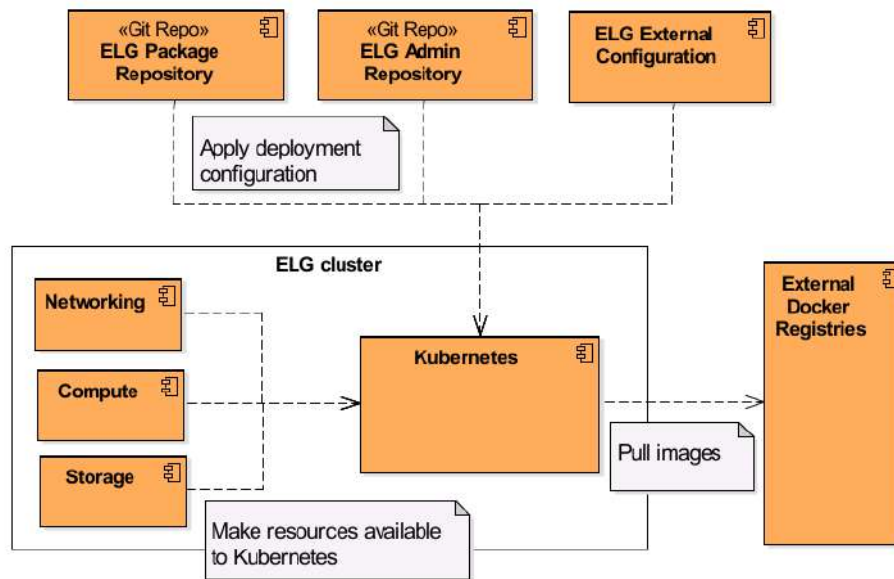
«Git Repo»
ELG Package Repository

«Git Repo»
ELG Admin Repository

ELG External Configuration

Apply deployment configuration

ELG cluster

Networking

Compute

Storage

Kubernetes

Make resources available to Kubernetes

External Docker Registries

Pull images